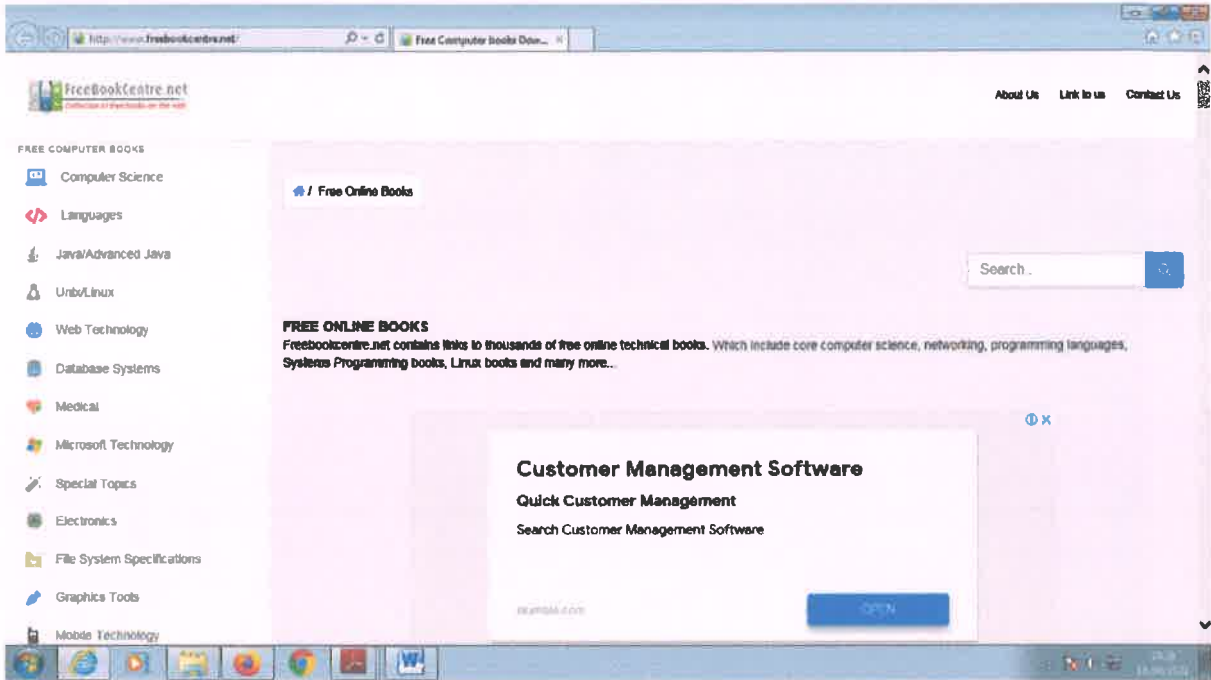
http://www.freebookcentre.net/

Free Computer Books Dow...

FreeBookCentre.net

About Us Link to us Contact Us

FREE COMPUTER BOOKS

Computer Science

Languages

Java/Advanced Java

Unix/Linux

Web Technology

Database Systems

Medical

Microsoft Technology

Special Topics

Electronics

File System Specifications

Graphics Tools

Mobile Technology

/ Free Online Books

Search..

FREE ONLINE BOOKS

Freebookcentre.net contains links to thousands of free online technical books. Which include core computer science, networking, programming languages, Systems Programming books, Linux books and many more..

Customer Management Software

Quick Customer Management

Search Customer Management Software

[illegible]

OPEN